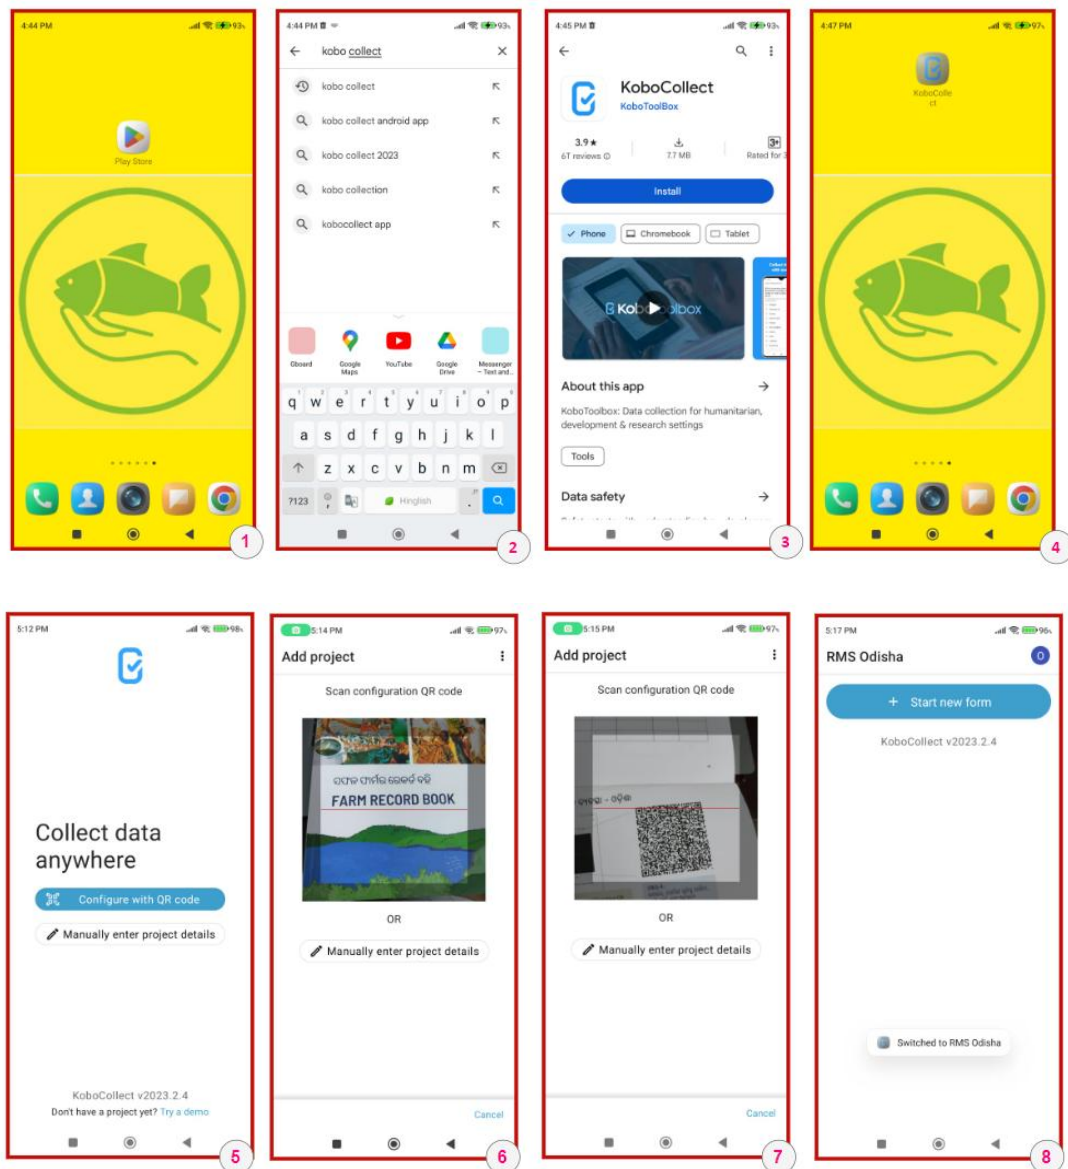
4:44 PM 93

Play Store

1

4:44 PM 93

kobo collect

kobo collect

kobo collect android app

kobo collect 2023

kobo collection

kobocollect app

Gboard Google Maps YouTube Google Drive Messenger – Text and...

q w e r t y u i o p
a s d f g h j k l
z x c v b n m
?123 Hinglish

2

4:45 PM 93

KoboCollect
KoboToolBox

3.9★ 6T reviews | 7.7 MB | 3+ Rated for 3

Install

Phone Chromebook Tablet

KoboToolbox

About this app

KoboToolbox: Data collection for humanitarian, development & research settings

Tools

Data safety

3

4:47 PM 97

KoboCollect

4

5:12 PM 98

Collect data anywhere

Configure with QR code

Manually enter project details

KoboCollect v2023.2.4
Don't have a project yet? Try a demo

5

5:14 PM 97

Add project

Scan configuration QR code

FARM RECORD BOOK

OR

Manually enter project details

Cancel

6

5:15 PM 97

Add project

Scan configuration QR code

OR

Manually enter project details

Cancel

7

5:17 PM 96

RMS Odisha O

+ Start new form

KoboCollect v2023.2.4

Switched to RMS Odisha

8